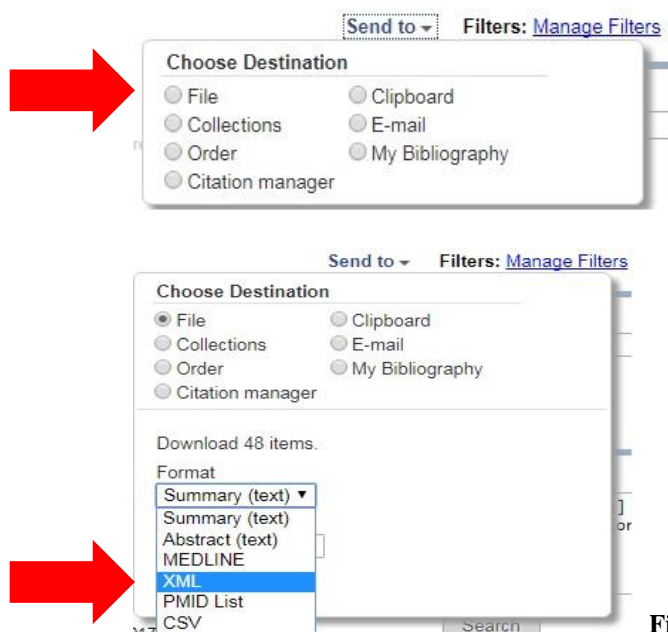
Send to ▾ Filters: Manage Filters

Choose Destination

File
Collections
Order
Citation manager

Clipboard
E-mail
My Bibliography

Send to ▾ Filters: Manage Filters

Choose Destination

File
Collections
Order
Citation manager

Clipboard
E-mail
My Bibliography

Download 48 items.

Format

Summary (text) ▾

Summary (text)
Abstract (text)
MEDLINE
XML
PMID List
CSV

Search

Fi